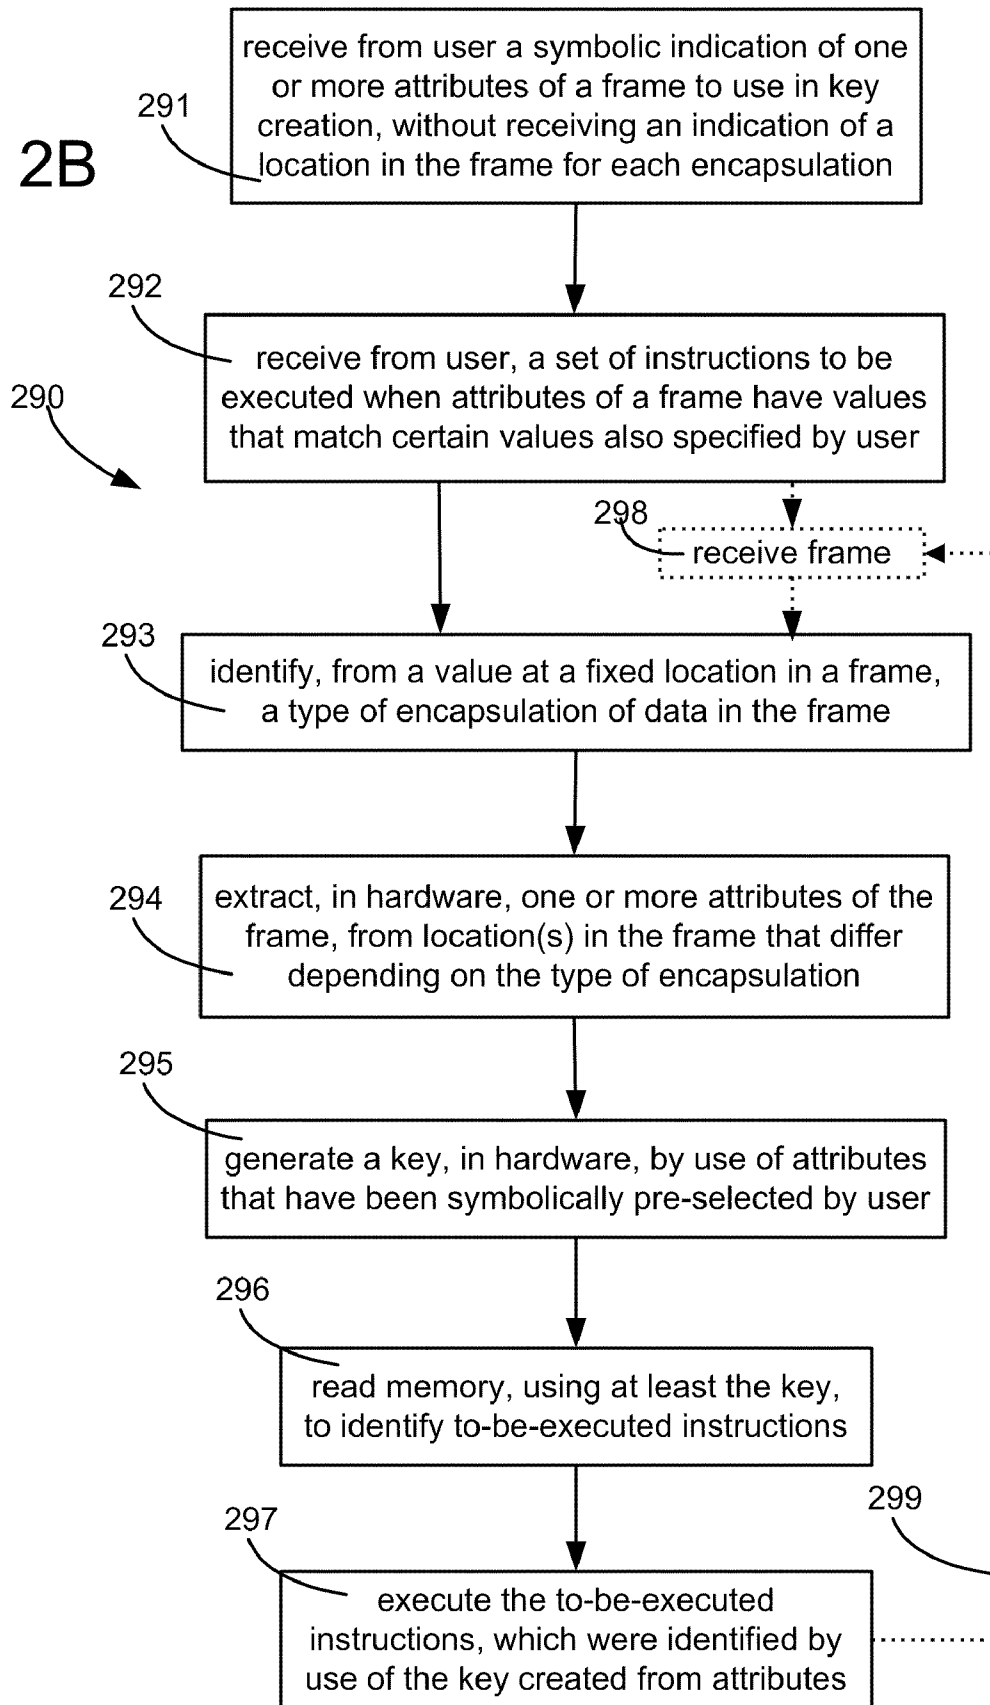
2B

291

receive from user a symbolic indication of one or more attributes of a frame to use in key creation, without receiving an indication of a location in the frame for each encapsulation

292

receive from user, a set of instructions to be executed when attributes of a frame have values that match certain values also specified by user

290

298

receive frame

293

identify, from a value at a fixed location in a frame, a type of encapsulation of data in the frame

294

extract, in hardware, one or more attributes of the frame, from location(s) in the frame that differ depending on the type of encapsulation

295

generate a key, in hardware, by use of attributes that have been symbolically pre-selected by user

296

read memory, using at least the key, to identify to-be-executed instructions

297

299

execute the to-be-executed instructions, which were identified by use of the key created from attributes